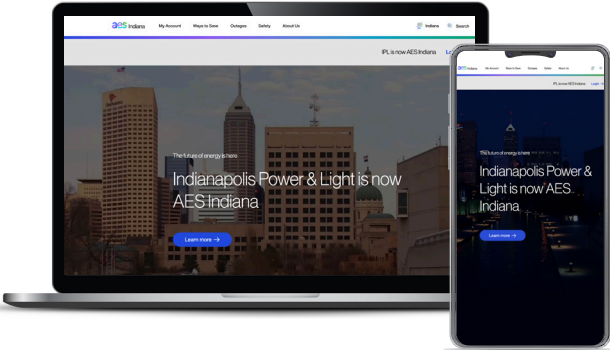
aes Indiana My Account Ways to Save Outages Safety About Us Indiana Search

IPL is now AES Indiana Login

The future of energy is here

Indianapolis Power & Light is now AES Indiana

Learn more →

aes Indiana My Account Ways to Save Outages Safety About Us

IPL is now AES Indiana Login

The future of energy is here

Indianapolis Power & Light is now AES Indiana

Learn more →